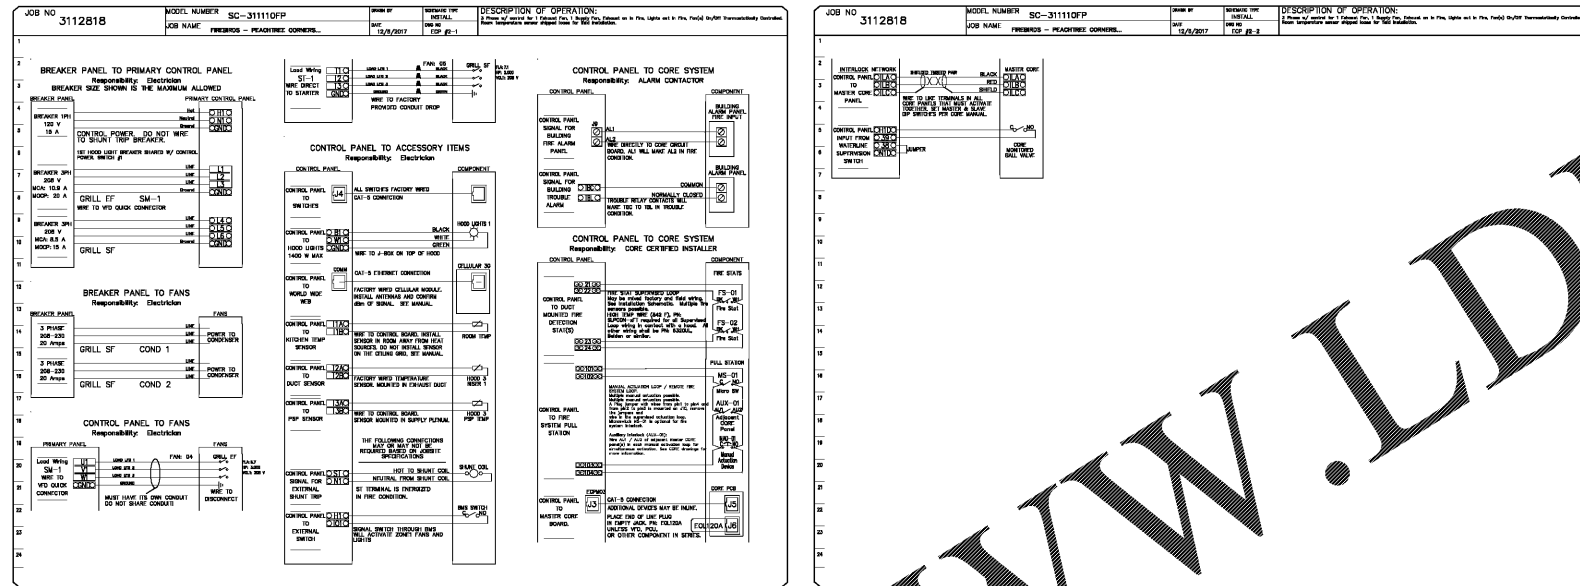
JOB NO 3112818

MODEL NUMBER SC-311110FP

JOB NAME FIREBIRDS - PEACHTREE CORNERS...

DRAWN BY

DATE 12/8/2017

SCHEMATIC TYPE INSTALL

DWG NO ECP #2-1

DESCRIPTION OF OPERATION:
2 Phase w/ control for 1 Exhaust Fan, 1 Supply Fan, Exhaust on in Fire, Lights out in Fire, Fan(s) On/Off Thermostatically Controlled. Room temperature sensor shipped loose for field installation.

BREAKER PANEL TO PRIMARY CONTROL PANEL
Responsibility: Electrician
BREAKER SIZE SHOWN IS THE MAXIMUM ALLOWED

BREAKER PANEL

PRIMARY CONTROL PANEL

BREAKER 1PH 120 V 15 A

CONTROL POWER. DO NOT WIRE TO SHUNT TRIP BREAKER.

1ST HOOD LIGHT BREAKER SHARED W/ CONTROL POWER SWITCH #1

BREAKER 3PH 208 V MCA: 10.9 A MOCP: 20 A

GRILL EF SM-1

WIRE TO VFD QUICK CONNECTOR

BREAKER 3PH 208 V MCA: 8.5 A MOCP: 15 A

GRILL SF

BREAKER PANEL TO FANS
Responsibility: Electrician

BREAKER PANEL

FANS

3 PHASE 208-230 20 Amps

GRILL SF COND 1

POWER TO CONDENSER

3 PHASE 208-230 20 Amps

GRILL SF COND 2

POWER TO CONDENSER

CONTROL PANEL TO FANS
Responsibility: Electrician

PRIMARY PANEL

FAN: 04

GRILL EF

Load Wiring SM-1 WIRE TO VFD QUICK CONNECTOR

MUST HAVE ITS OWN CONDUIT DO NOT SHARE CONDUIT

WIRE TO DISCONNECT

Load Wiring ST-1 WIRE DIRECT TO STARTER

FAN: 05

GRILL SF

WIRE TO FACTORY PROVIDED CONDUIT DROP

CONTROL PANEL TO ACCESSORY ITEMS
Responsibility: Electrician

CONTROL PANEL

COMPONENT

CONTROL PANEL TO SWITCHES

J4

ALL SWITCH'S FACTORY WIRED
CAT-5 CONNECTION

CONTROL PANEL TO HOOD LIGHTS 1400 W MAX

BLACK
WHITE
GREEN

HOOD LIGHTS 1

WIRE TO J-BOX ON TOP OF HOOD

CONTROL PANEL TO WORLD WIDE WEB

COMM

CAT-5 ETHERNET CONNECTION

CELLULAR 3G

FACTORY WIRED CELLULAR MODULE. INSTALL ANTENNAS AND CONFIRM dBm OF SIGNAL. SET MANUAL.

CONTROL PANEL TO KITCHEN TEMP SENSOR

WIRE TO CONTROL BOARD. INSTALL SENSOR IN ROOM AWAY FROM HEAT SOURCES. DO NOT INSTALL SENSOR ON THE CEILING GRID. SET MANUAL.

ROOM TEMP

CONTROL PANEL TO DUCT SENSOR

FACTORY WIRED TEMPERATURE SENSOR MOUNTED IN EXHAUST DUCT

HOOD 3 RISER 1

CONTROL PANEL TO PSP SENSOR

WIRE TO CONTROL BOARD. SENSOR MOUNTED IN SUPPLY PLENUM.

HOOD 3 PSP RISER 1

THE FOLLOWING CONNECTIONS MAY OR MAY NOT BE REQUIRED BASED ON JOBSITE SPECIFICATIONS

CONTROL PANEL SIGNAL FOR EXTERNAL SHUNT TRIP

HOT TO SHUNT COIL
NEUTRAL FROM SHUNT COIL

ST TERMINAL IS ENERGIZED IN FIRE CONDITION.

SHUNT COIL

CONTROL PANEL TO EXTERNAL SWITCH

SIGNAL SWITCH THROUGH BMS WILL ACTIVATE ZONE1 FANS AND LIGHTS

BMS SWITCH

CONTROL PANEL TO CORE SYSTEM
Responsibility: ALARM CONTACTOR

CONTROL PANEL

COMPONENT

CONTROL PANEL SIGNAL FOR BUILDING FIRE ALARM PANEL

AL1
AL2

WIRE DIRECTLY TO CORE CIRCUIT BOARD. AL1 WILL MAKE AL2 IN FIRE CONDITION.

BUILDING ALARM PANEL FIRE INPUT

CONTROL PANEL SIGNAL FOR BUILDING TROUBLE ALARM

COMMON
NORMALLY CLOSED

TROUBLE RELAY CONTACTS WILL MAKE TBC TO TBL IN TROUBLE CONDITION.

BUILDING ALARM PANEL

CONTROL PANEL TO CORE SYSTEM
Responsibility: CORE CERTIFIED INSTALLER

CONTROL PANEL

FIRE STATS

CONTROL PANEL TO DUCT MOUNTED FIRE DETECTION STAT(S)

FIRE STAT SUPERVISED LOOP
May be mixed factory and field wiring. See Installation Schematic. Multiple fire sensors possible.
HIGH TEMP WIRE (842 F), PN: SUPCON-AF1 required for all Supervised Loop wiring in contact with a hood. All other wiring shall be PN: 8302UL, Belden or similar.

FS-01
Fire Stat

FS-02
Fire Stat

PULL STATION

CONTROL PANEL TO FIRE SYSTEM PULL STATION

MANUAL ACTIVATION LOOP / REMOTE FIRE SYSTEM LOOP
Multiple manual activation possible.
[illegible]

MS-01
Micro SW

AUX-01
Adjacent CORE Panel

Manual Activation Device

CORE PCB

CONTROL PANEL TO MASTER CORE BOARD.

J3

EOLPMD

CAT-5 CONNECTION
ADDITIONAL DEVICES MAY BE INLINE.
PLACE END OF LINE PLUG IN EMPTY JACK. PN: EOL120A UNLESS VFD, PCU, OR OTHER COMPONENT IN SERIES.

EOL120A

J5

J6

JOB NO 3112818

MODEL NUMBER SC-311110FP

JOB NAME FIREBIRDS - PEACHTREE CORNERS...

DATE 12/8/2017

SCHEMATIC TYPE INSTALL

DWG NO ECP #2-2

DESCRIPTION OF OPERATION:
2 Phase w/ control for 1 Exhaust Fan, 1 Supply Fan, Exhaust on in Fire, Lights out in Fire, Fan(s) On/Off Thermostatically Controlled. Room temperature sensor shipped loose for field installation.

INTERLOCK NETWORK CONTROL PANEL TO MASTER CORE PANEL

SHIELDED TWISTED PAIR

BLACK
RED
SHIELD

MASTER CORE

WIRE TO LIKE TERMINALS IN ALL CORE PANELS THAT MUST ACTIVATE TOGETHER. SET MASTER & SLAVE DIP SWITCH'S PER CORE MANUAL.

CONTROL PANEL INPUT FROM WATERLINE SUPERVISION SWITCH

JUMPER

NO

CORE MONITORED BALL VALVE

WWW.LD